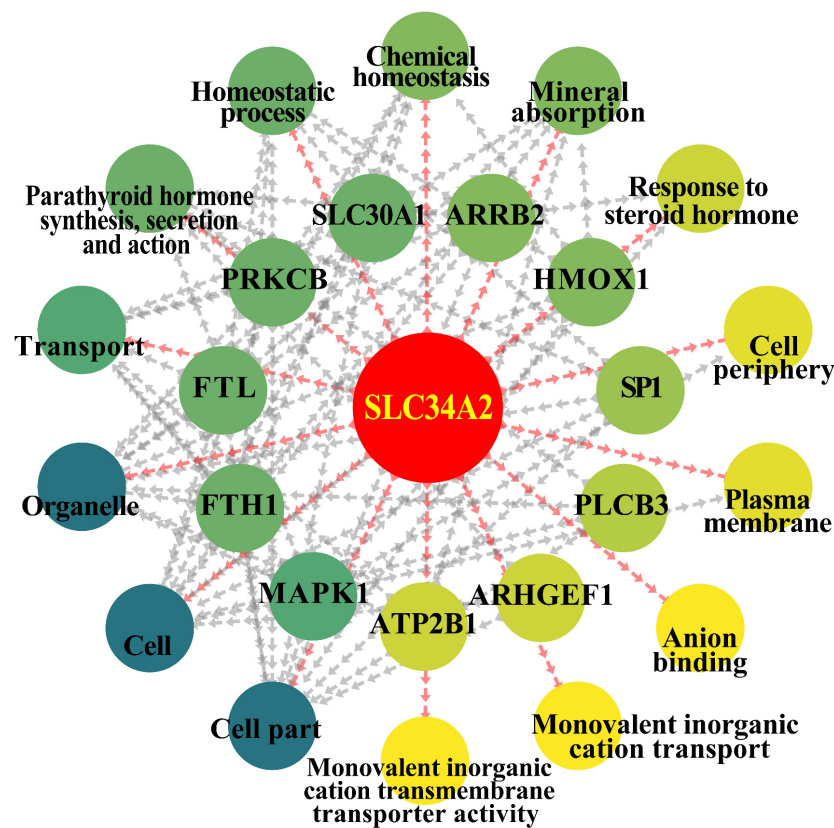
Chemical homeostasis

Homeostatic process

Mineral absorption

Parathyroid hormone synthesis, secretion and action

Response to steroid hormone

SLC30A1

ARRB2

PRKCB

HMOX1

Transport

Cell periphery

FTL

SLC34A2

SP1

Organelle

FTH1

Plasma membrane

PLCB3

MAPK1

ARHGEF1

ATP2B1

Cell

Anion binding

Cell part

Monovalent inorganic cation transport

Monovalent inorganic cation transmembrane transporter activity